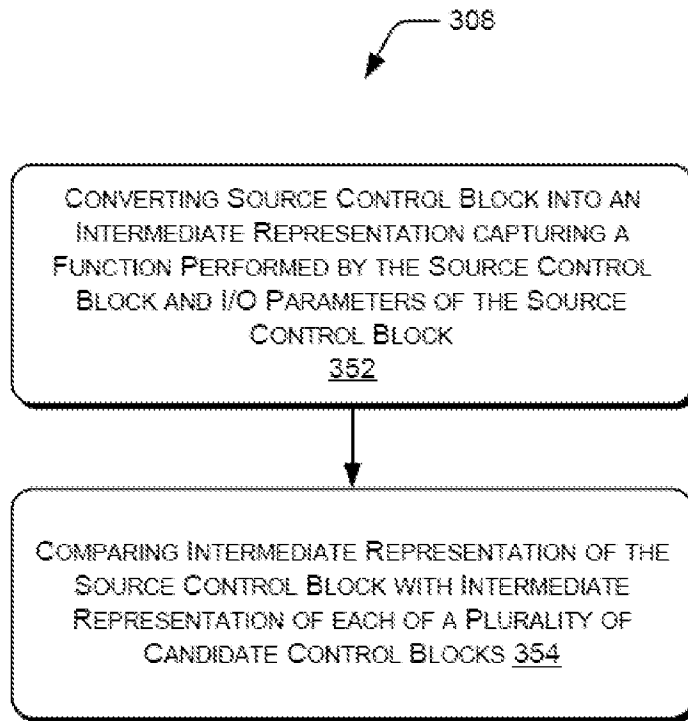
308

Converting Source Control Block into an Intermediate Representation capturing a Function Performed by the Source Control Block and I/O Parameters of the Source Control Block
352

Comparing Intermediate Representation of the Source Control Block with Intermediate Representation of each of a Plurality of Candidate Control Blocks 354